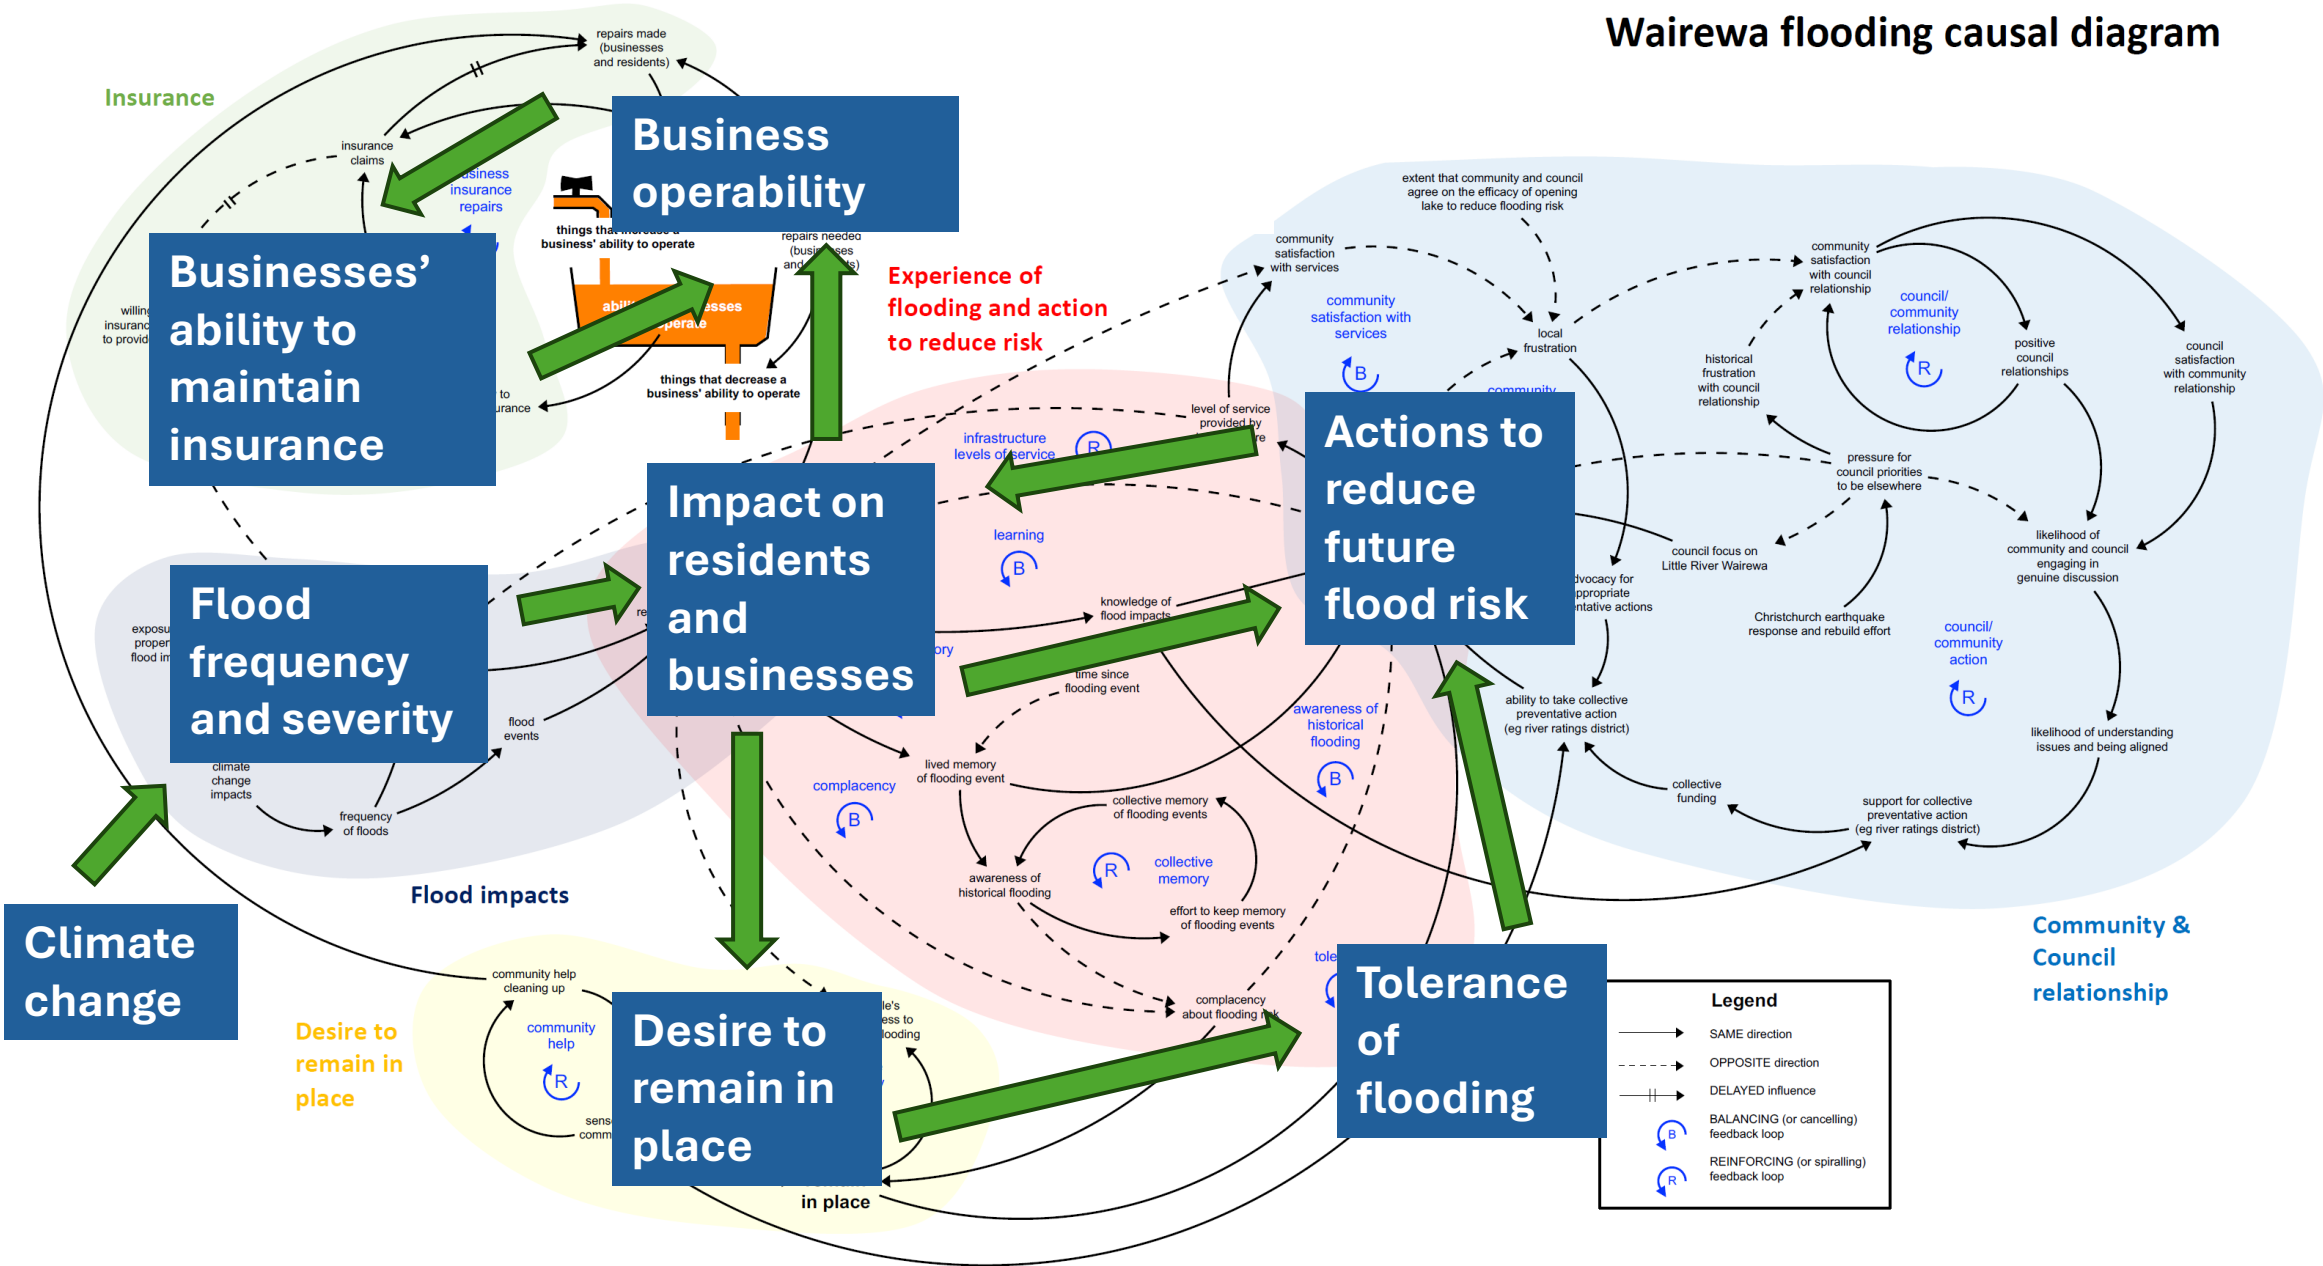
Wairewa flooding causal diagram

Insurance

repairs made (businesses and residents)

insurance claims

usiness insurance repairs

Business operability

things that increase a business' ability to operate

repairs needed (busi ses and ts)

abili esses perate

things that decrease a business' ability to operate

Businesses' ability to maintain insurance

willing insuranc to provid

to urance

Experience of flooding and action to reduce risk

extent that community and council agree on the efficacy of opening lake to reduce flooding risk

community satisfaction with services

community satisfaction with services

B

local frustration

community satisfaction with council relationship

council/ community relationship

R

historical frustration with council relationship

positive council relationships

council satisfaction with community relationship

level of service provided by re

infrastructure levels of service

R

Impact on residents and businesses

learning

B

Actions to reduce future flood risk

community

pressure for council priorities to be elsewhere

council focus on Little River Wairewa

likelihood of community and council engaging in genuine discussion

dvocacy for ppropriate ntative actions

Christchurch earthquake response and rebuild effort

council/ community action

R

Flood frequency and severity

exposu proper flood im

re

knowledge of flood impacts

ory

time since flooding event

ability to take collective preventative action (eg river ratings district)

likelihood of understanding issues and being aligned

flood events

climate change impacts

frequency of floods

lived memory of flooding event

complacency

B

awareness of historical flooding

B

collective funding

support for collective preventative action (eg river ratings district)

collective memory of flooding events

awareness of historical flooding

R

collective memory

effort to keep memory of flooding events

Flood impacts

Climate change

community help cleaning up

community help

R

Desire to remain in place

sens comm

Desire to remain in place

le's ess to looding

in place

tole

complacency about flooding risk

Tolerance of flooding

Community & Council relationship

Legend

SAME direction

OPPOSITE direction

DELAYED influence

B BALANCING (or cancelling) feedback loop

R REINFORCING (or spiralling) feedback loop